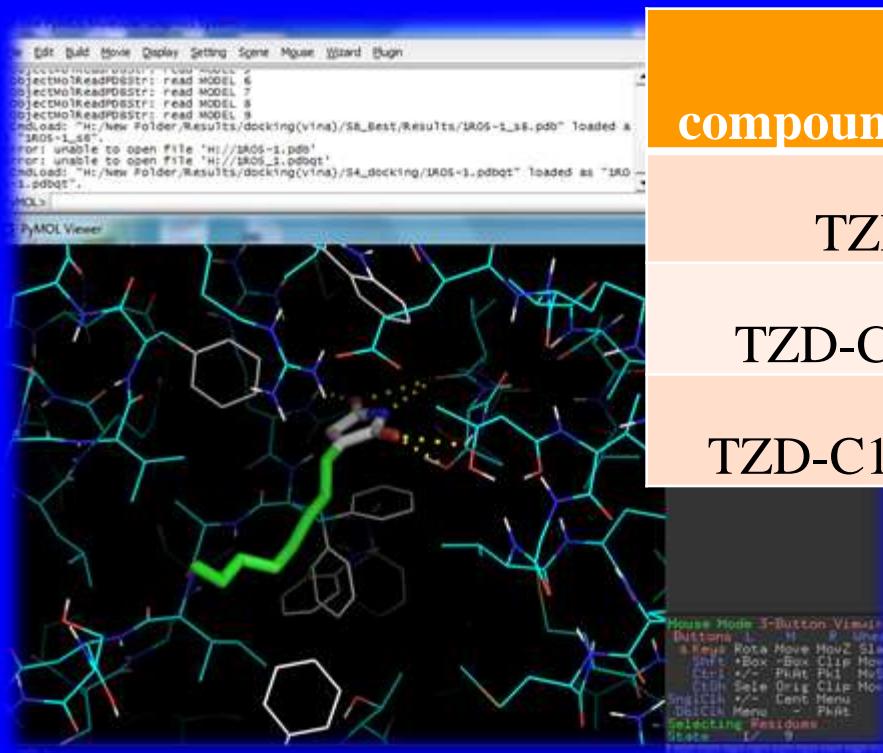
e Edit Build Movie Display Setting Scene Mouse Wizard Plugin

ObjectMolReadPDBStr: read MODEL 6
ObjectMolReadPDBStr: read MODEL 7
ObjectMolReadPDBStr: read MODEL 8
ObjectMolReadPDBStr: read MODEL 9
CmdLoad: "H:/New Folder/Results/docking(vina)/S8_Best/Results/1ROS-1_s8.pdb" loaded a "1ROS-1_s8".
Error: unable to open file 'H://1ROS-1.pdb'
Error: unable to open file 'H://1ROS_1.pdbqt'
CmdLoad: "H:/New Folder/Results/docking(vina)/S4_docking/1ROS-1.pdbqt" loaded as "1RO -1.pdbqt".
PyMOL>

PyMOL Viewer

compoun

TZ

TZD-C

TZD-C1

Mouse Mode 3-Button Viewin
Buttons L M R Whe
& Keys Rota Move MovZ Sla
Shft +Box -Box Clip Mov
Ctrl +/- PkAt Pk1 MvS
CtSh Sele Orig Clip Mov
SnglClk +/- Cent Menu
DblClk Menu - PkAt
Selecting Residues
State 1/ 9